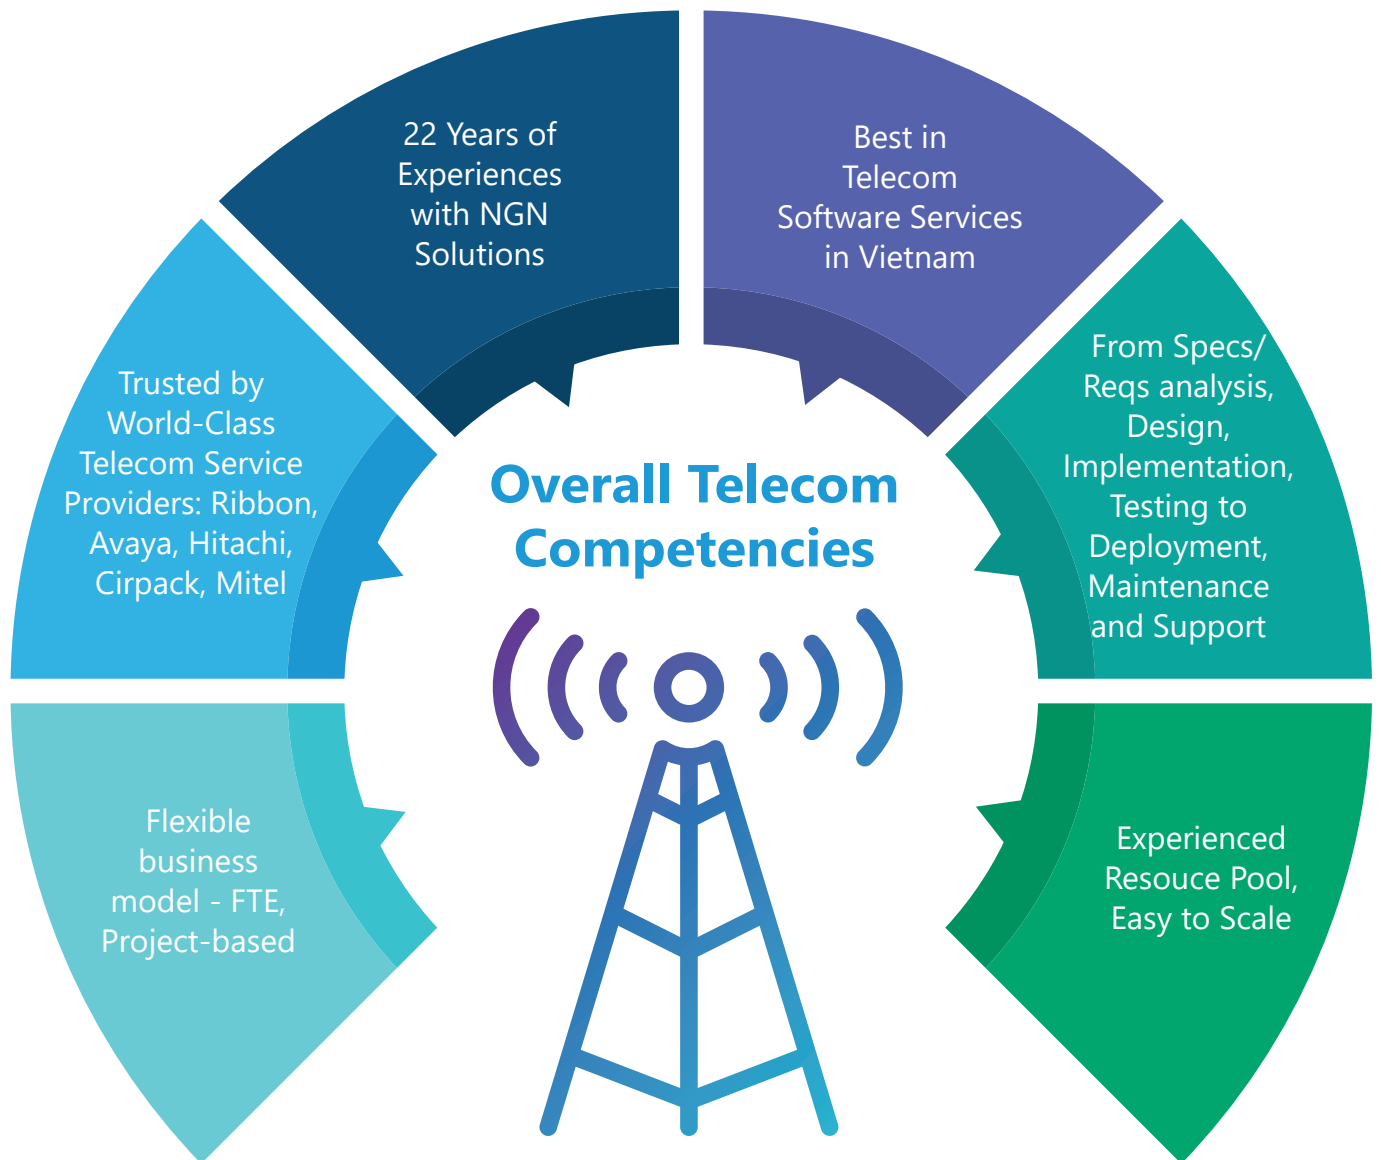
22 Years of Experiences with NGN Solutions

Best in Telecom Software Services in Vietnam

Trusted by World-Class Telecom Service Providers: Ribbon, Avaya, Hitachi, Cirpack, Mitel

Overall Telecom Competencies

From Specs/ Reqs analysis, Design, Implementation, Testing to Deployment, Maintenance and Support

Flexible business model - FTE, Project-based

Experienced Resouce Pool, Easy to Scale